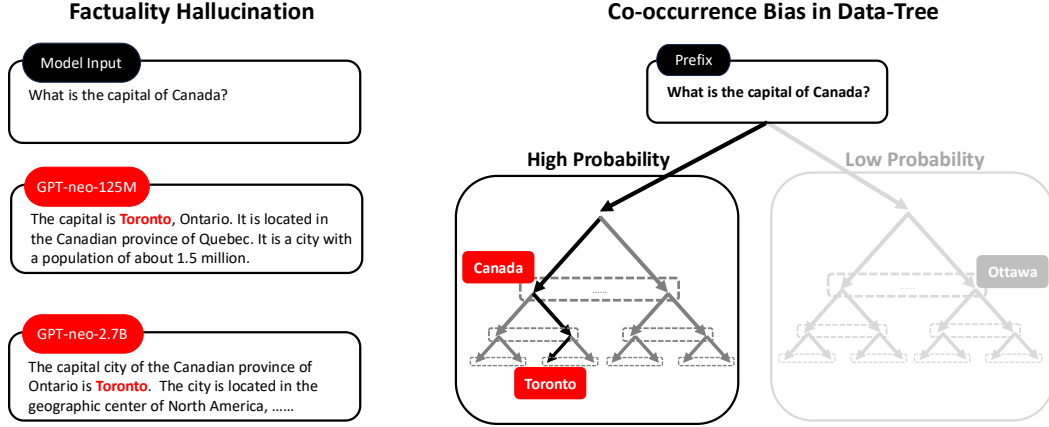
Factuality Hallucination

Model Input

What is the capital of Canada?

GPT-neo-125M

The capital is Toronto, Ontario. It is located in the Canadian province of Quebec. It is a city with a population of about 1.5 million.

GPT-neo-2.7B

The capital city of the Canadian province of Ontario is Toronto. The city is located in the geographic center of North America, ……

Co-occurrence Bias in Data-Tree

Prefix

What is the capital of Canada?

High Probability

Low Probability

Canada

……

Toronto

Ottawa

……